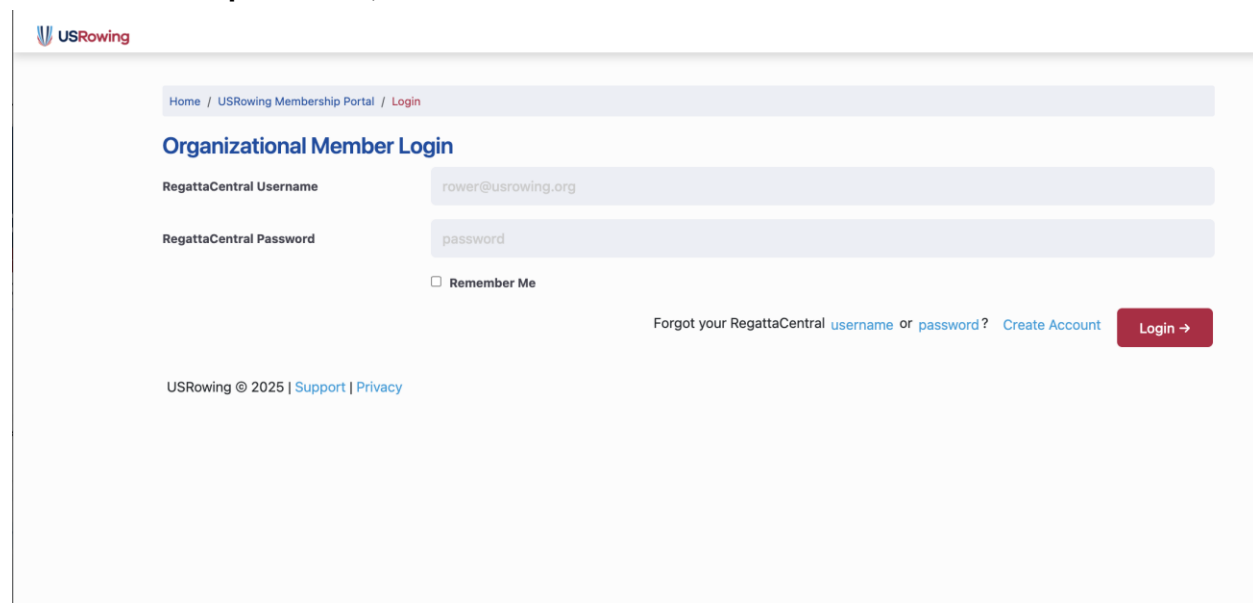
USRowing

Home / USRowing Membership Portal / Login

Organizational Member Login

RegattaCentral Username rower@usrowing.org

RegattaCentral Password password

Remember Me

Forgot your RegattaCentral username or password? Create Account Login →

USRowing © 2025 | Support | Privacy